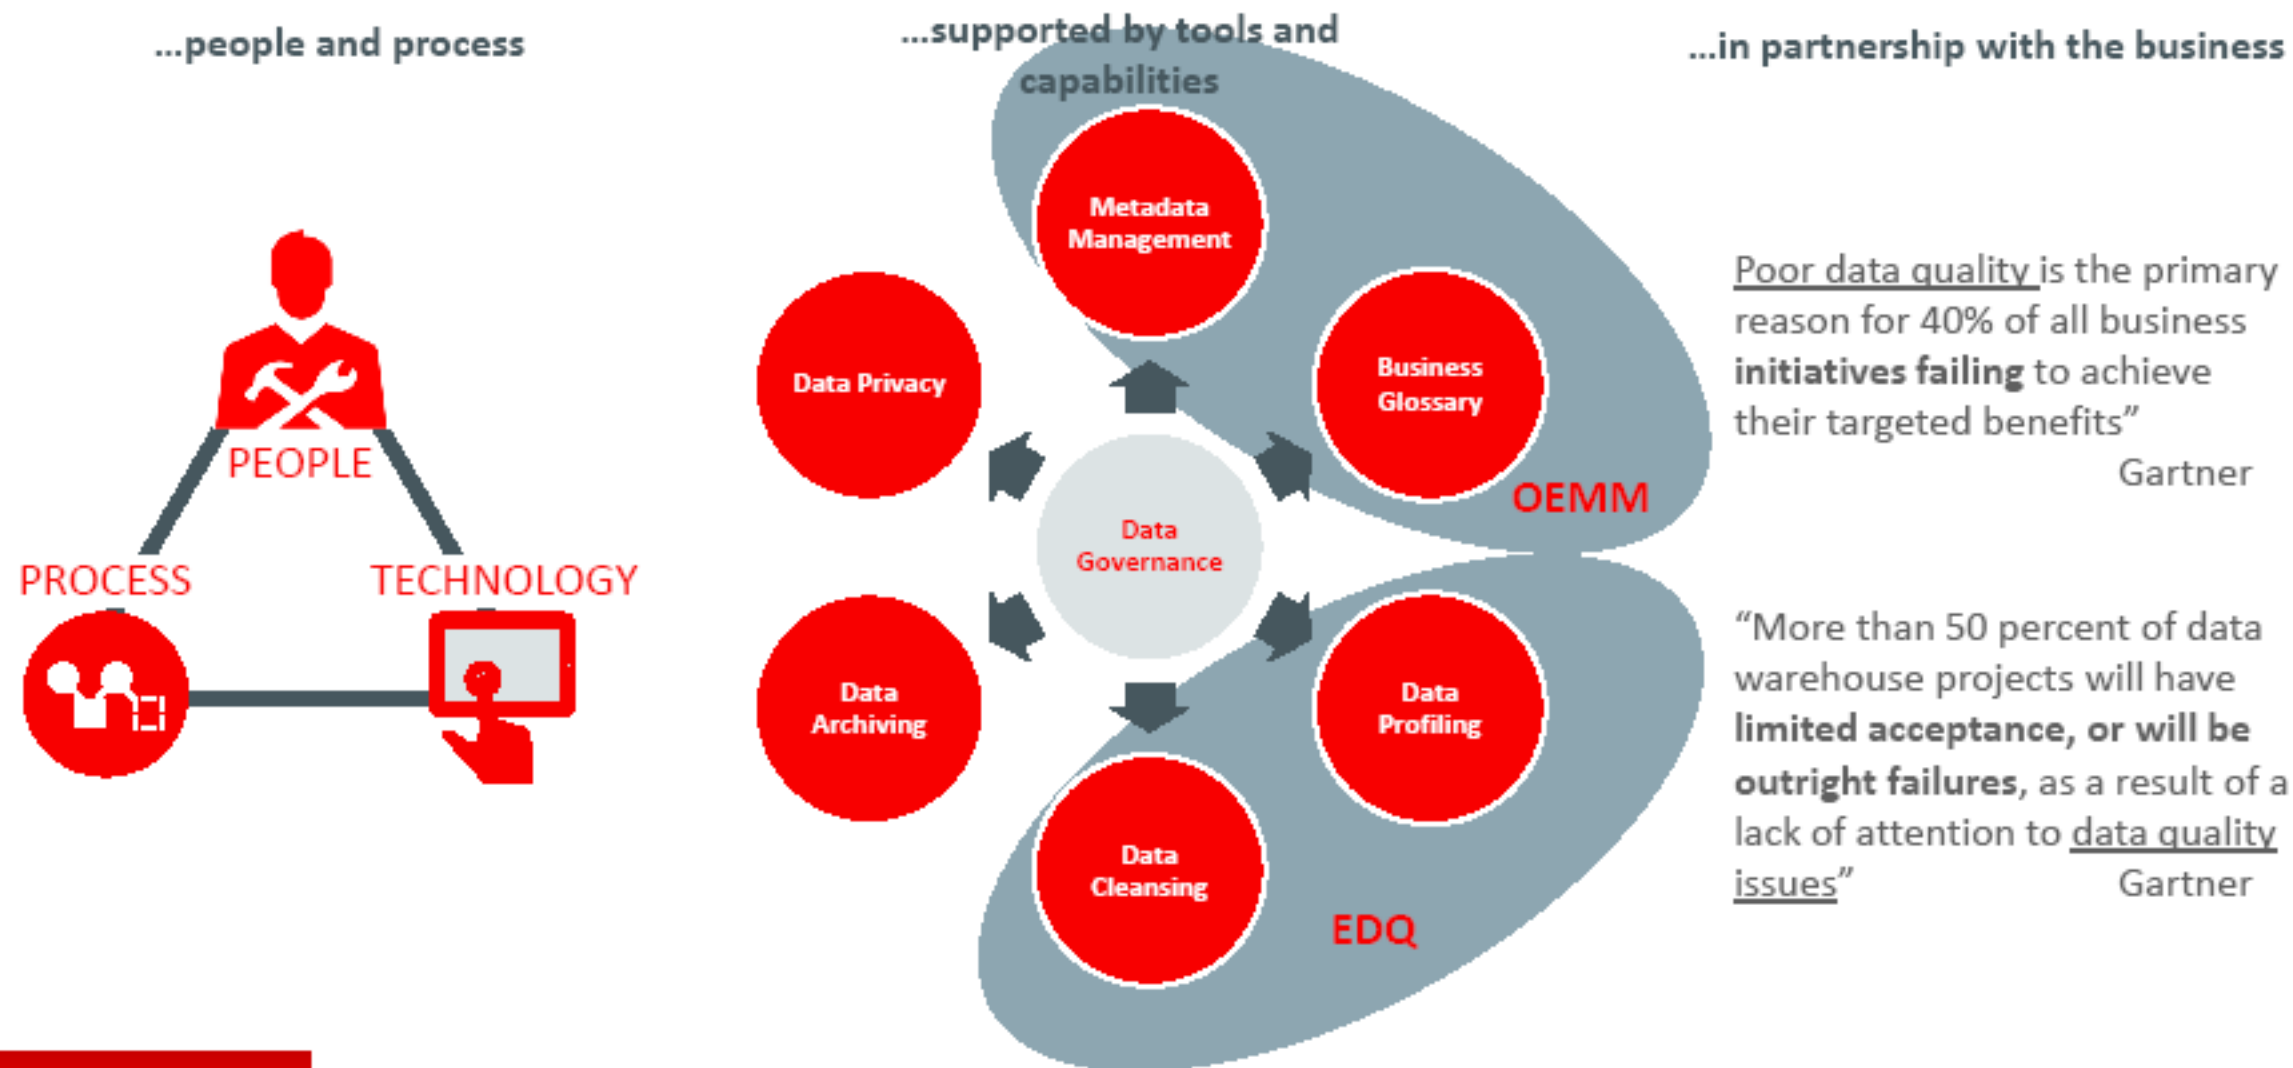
...people and process

...supported by tools and capabilities

...in partnership with the business

PEOPLE

PROCESS

TECHNOLOGY

Metadata Management

Data Privacy

Business Glossary

Data Governance

OEMM

Data Archiving

Data Profiling

Data Cleansing

EDQ

Poor data quality is the primary reason for 40% of all business **initiatives failing** to achieve their targeted benefits”

Gartner

“More than 50 percent of data warehouse projects will have **limited acceptance, or will be outright failures**, as a result of a lack of attention to data quality issues”

Gartner